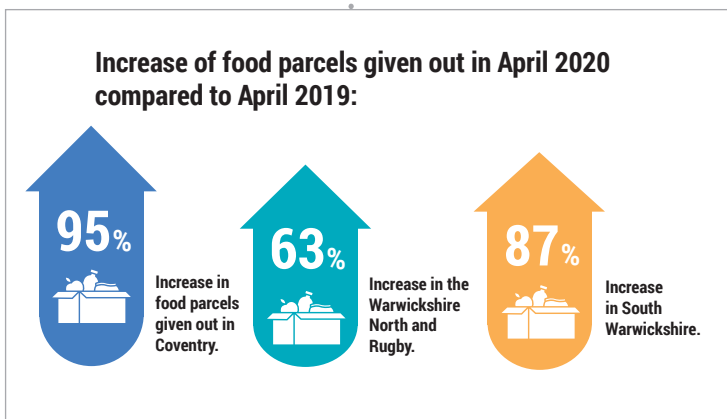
Increase of food parcels given out in April 2020 compared to April 2019:

95%

Increase in food parcels given out in Coventry.

63%

Increase in the Warwickshire North and Rugby.

87%

Increase in South Warwickshire.